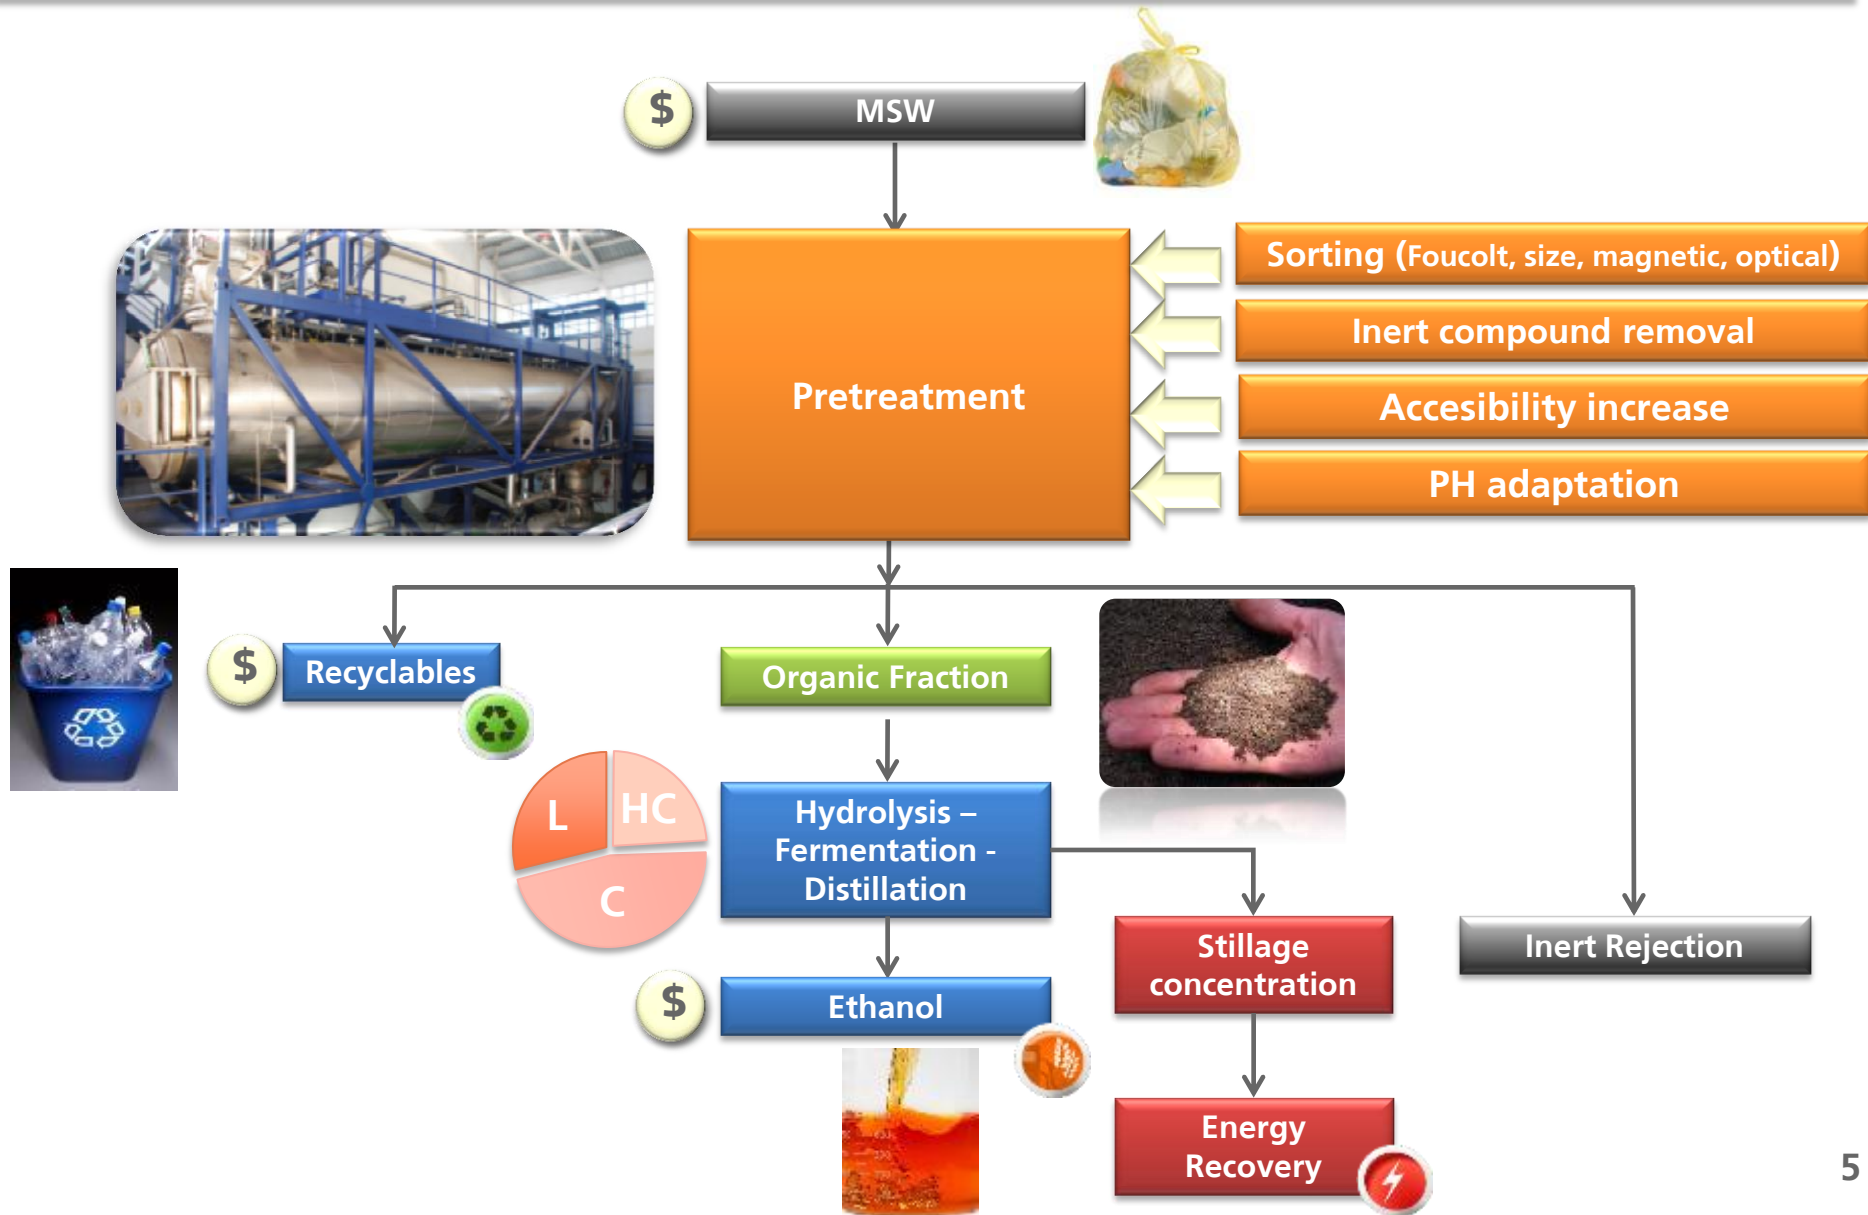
$

MSW

Pretreatment

Sorting (Foucolt, size, magnetic, optical)

Inert compound removal

Accesibility increase

PH adaptation

$

Recyclables

Organic Fraction

L

HC

C

Hydrolysis – Fermentation - Distillation

Stillage concentration

Inert Rejection

$

Ethanol

Energy Recovery

5